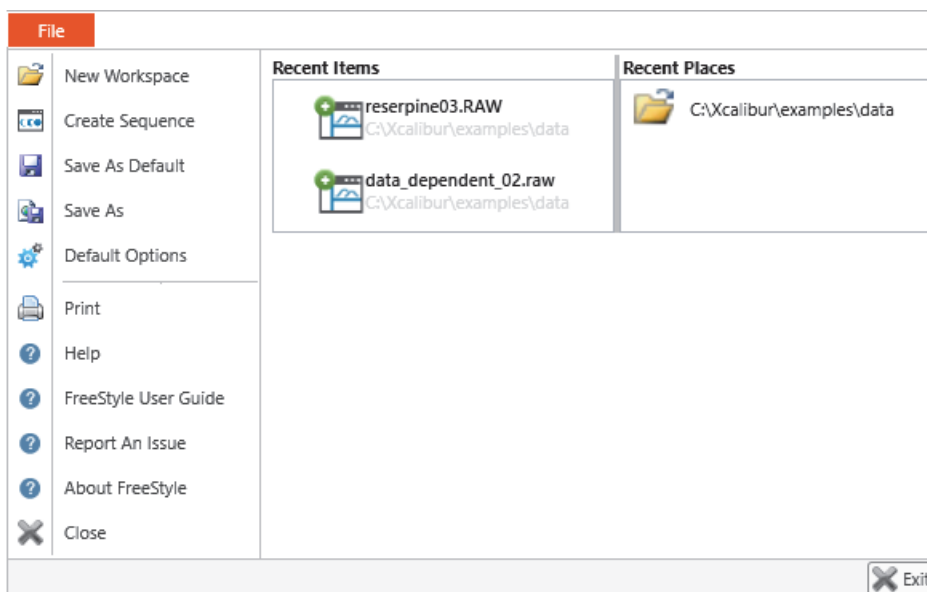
File

New Workspace
Create Sequence
Save As Default
Save As
Default Options
Print
Help
FreeStyle User Guide
Report An Issue
About FreeStyle
Close

Recent Items
reserpine03.RAW
C:\Xcalibur\examples\data
data_dependent_02.raw
C:\Xcalibur\examples\data

Recent Places
C:\Xcalibur\examples\data

Exit